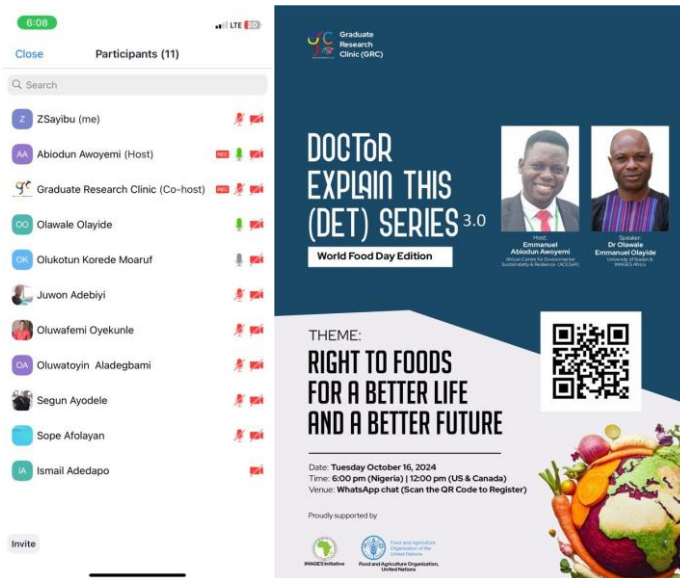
6:08
LTE 20

Close
Participants (11)

Search

Z ZSayibu (me)
AA Abiodun Awoyemi (Host) REC
Graduate Research Clinic (Co-host) REC
OO Olawale Olayide
OK Olukotun Korede Moaruf
Juwon Adebiyi
Oluwafemi Oyekunle
OA Oluwatoyin Aladegbami
Segun Ayodele
Sope Afolayan
IA Ismail Adedapo

Invite

Graduate Research Clinic (GRC)

DOCTOR EXPLAIN THIS (DET) SERIES 3.0

World Food Day Edition

Host:
Emmanuel Abiodun Awoyemi
African Centre for Environmental Sustainability & Resilience (ACESaR)

Speaker:
Dr Olawale Emmanuel Olayide
University of Ibadan & IMAGES Africa

THEME:
RIGHT TO FOODS FOR A BETTER LIFE AND A BETTER FUTURE

Date: Tuesday October 16, 2024
Time: 6:00 pm (Nigeria) | 12:00 pm (US & Canada)
Venue: WhatsApp chat (Scan the QR Code to Register)

Proudly supported by

IMAGES Initiative

Food and Agriculture Organization of the United Nations
Food and Agriculture Organization, United Nations